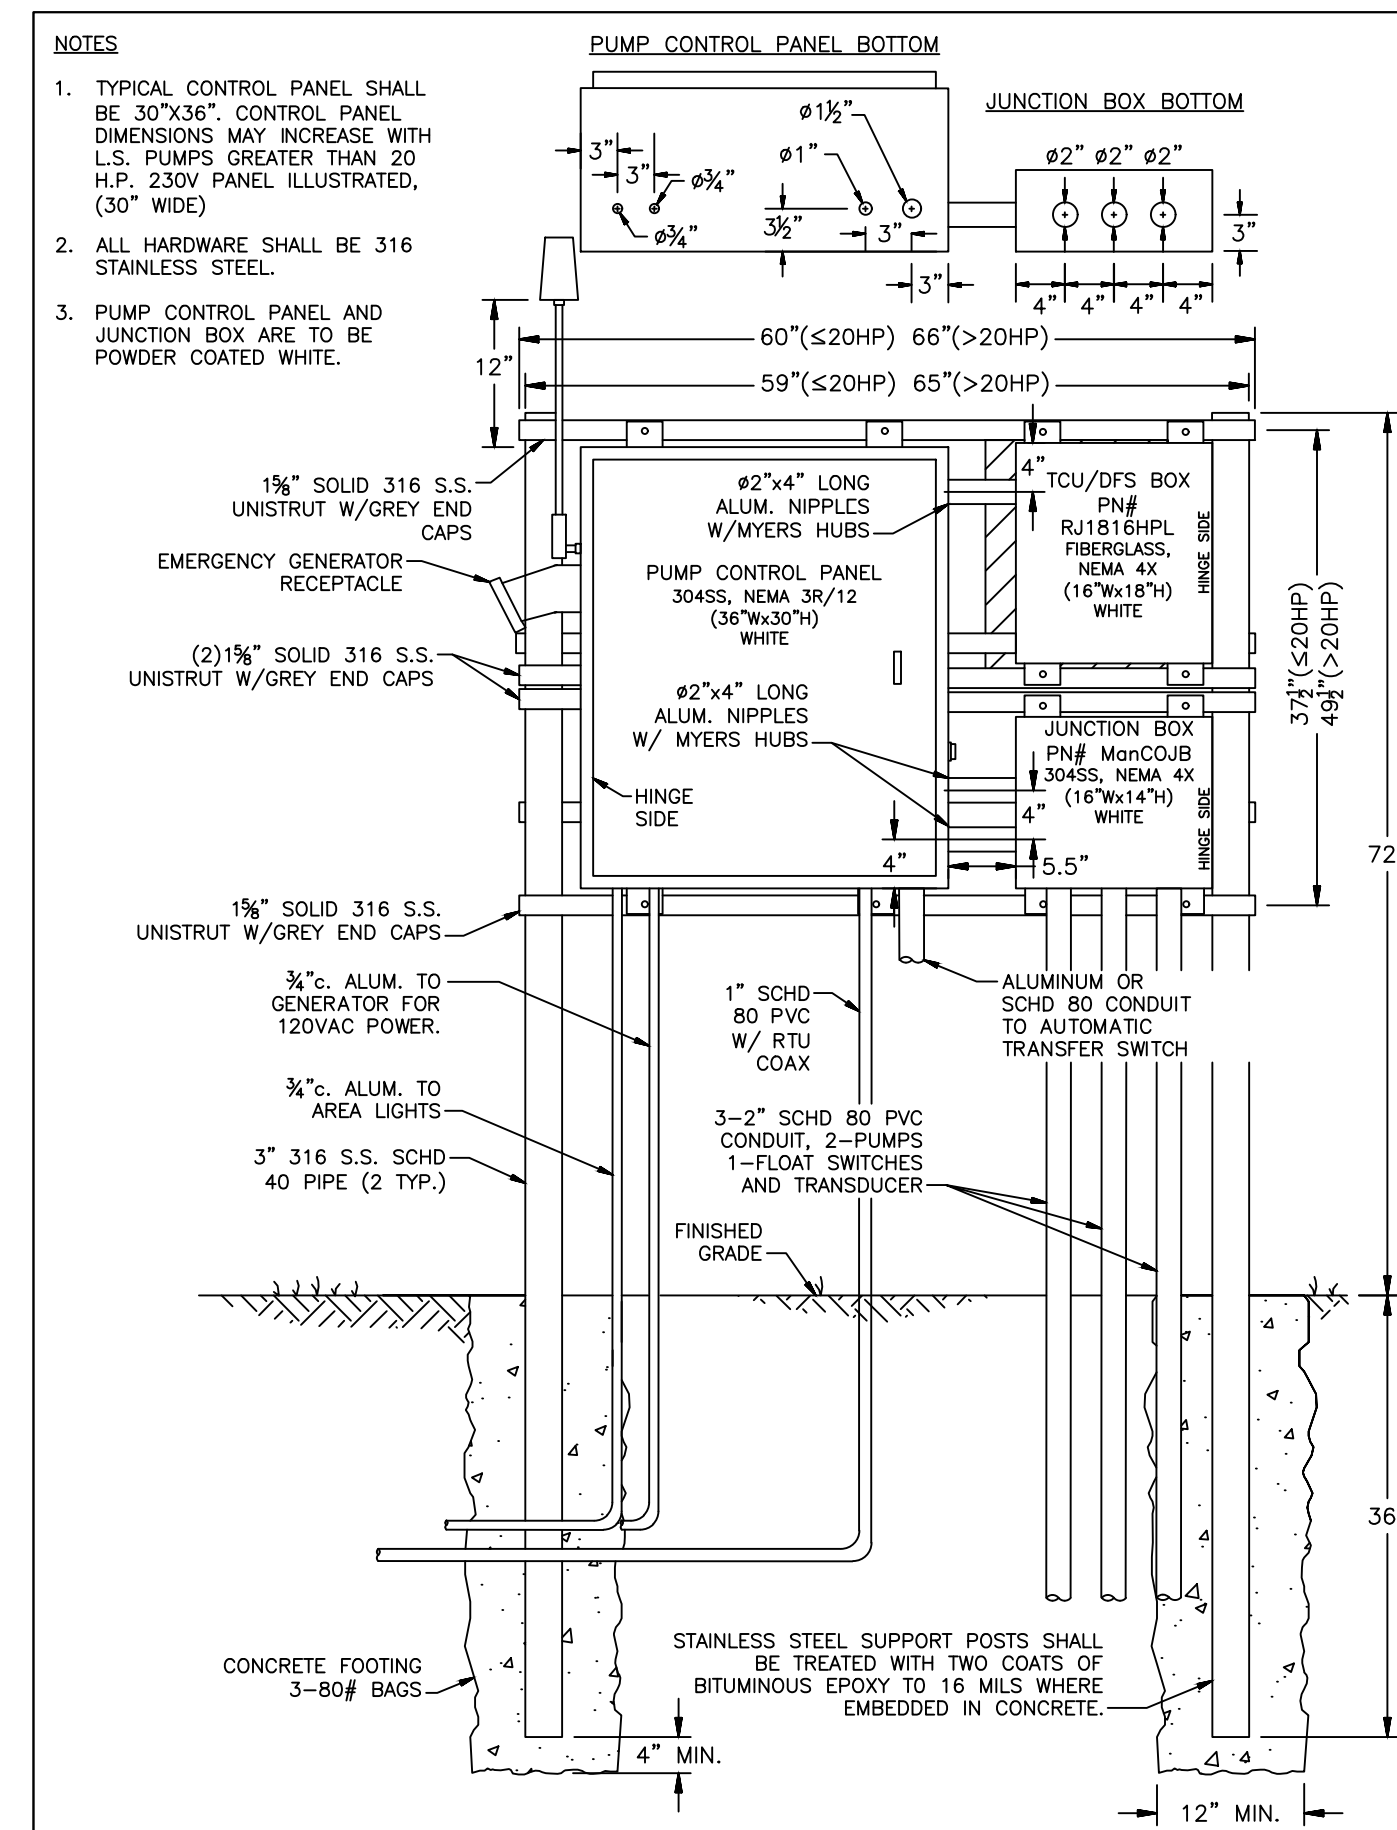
NOTES

1. TYPICAL CONTROL PANEL SHALL BE 30"X36". CONTROL PANEL DIMENSIONS MAY INCREASE WITH L.S. PUMPS GREATER THAN 20 H.P. 230V PANEL ILLUSTRATED, (30" WIDE)

2. ALL HARDWARE SHALL BE 316 STAINLESS STEEL.

3. PUMP CONTROL PANEL AND JUNCTION BOX ARE TO BE POWDER COATED WHITE.

PUMP CONTROL PANEL BOTTOM

3" 3" ø¾" ø¾" ø1" ø1½" 3½" 3" 3"

JUNCTION BOX BOTTOM

ø2" ø2" ø2" 3" 4" 4" 4" 4"

12"

60"(≤20HP) 66"(>20HP)

59"(≤20HP) 65"(>20HP)

1⅝" SOLID 316 S.S. UNISTRUT W/GREY END CAPS

EMERGENCY GENERATOR RECEPTACLE

(2)1⅝" SOLID 316 S.S. UNISTRUT W/GREY END CAPS

ø2"x4" LONG ALUM. NIPPLES W/MYERS HUBS

PUMP CONTROL PANEL 304SS, NEMA 3R/12 (36"Wx30"H) WHITE

ø2"x4" LONG ALUM. NIPPLES W/ MYERS HUBS

HINGE SIDE

4"

TCU/DFS BOX PN# RJ1816HPL FIBERGLASS, NEMA 4X (16"Wx18"H) WHITE

HINGE SIDE

JUNCTION BOX PN# ManCOJB 304SS, NEMA 4X (16"Wx14"H) WHITE

HINGE SIDE

4" 4" 5.5"

37½"(≤20HP) 49½"(>20HP)

72

1⅝" SOLID 316 S.S. UNISTRUT W/GREY END CAPS

¾"c. ALUM. TO GENERATOR FOR 120VAC POWER.

1" SCHD 80 PVC W/ RTU COAX

ALUMINUM OR SCHD 80 CONDUIT TO AUTOMATIC TRANSFER SWITCH

¾"c. ALUM. TO AREA LIGHTS

3" 316 S.S. SCHD 40 PIPE (2 TYP.)

3-2" SCHD 80 PVC CONDUIT, 2-PUMPS 1-FLOAT SWITCHES AND TRANSDUCER

FINISHED GRADE

36

STAINLESS STEEL SUPPORT POSTS SHALL BE TREATED WITH TWO COATS OF BITUMINOUS EPOXY TO 16 MILS WHERE EMBEDDED IN CONCRETE.

CONCRETE FOOTING 3-80# BAGS

4" MIN.

12" MIN.